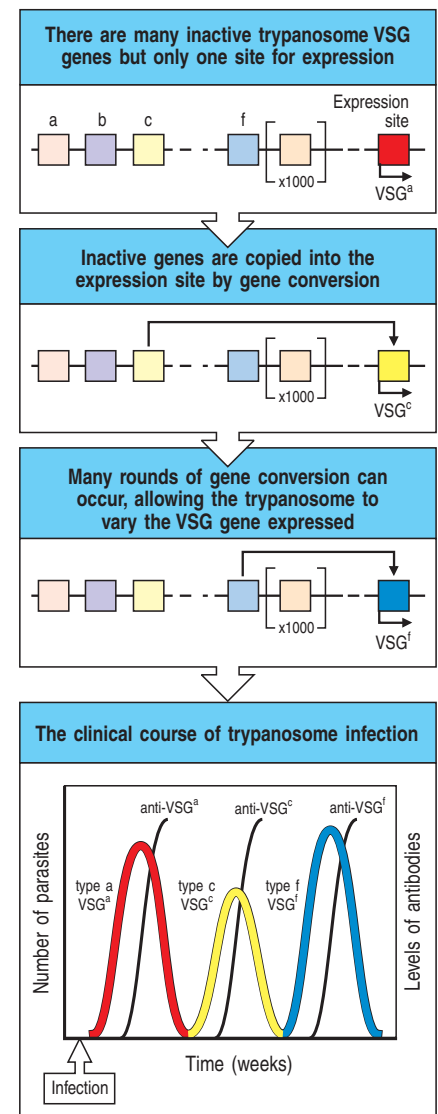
There are many inactive trypanosome VSG genes but only one site for expression

a b c f x1000 Expression site VSG$^{a}$

Inactive genes are copied into the expression site by gene conversion

x1000 VSG$^{c}$

Many rounds of gene conversion can occur, allowing the trypanosome to vary the VSG gene expressed

x1000 VSG$^{f}$

The clinical course of trypanosome infection

anti-VSG$^{a}$ anti-VSG$^{c}$ anti-VSG$^{f}$

type a VSG$^{a}$

type c VSG$^{c}$

type f VSG$^{f}$

Number of parasites

Levels of antibodies

Time (weeks)

Infection